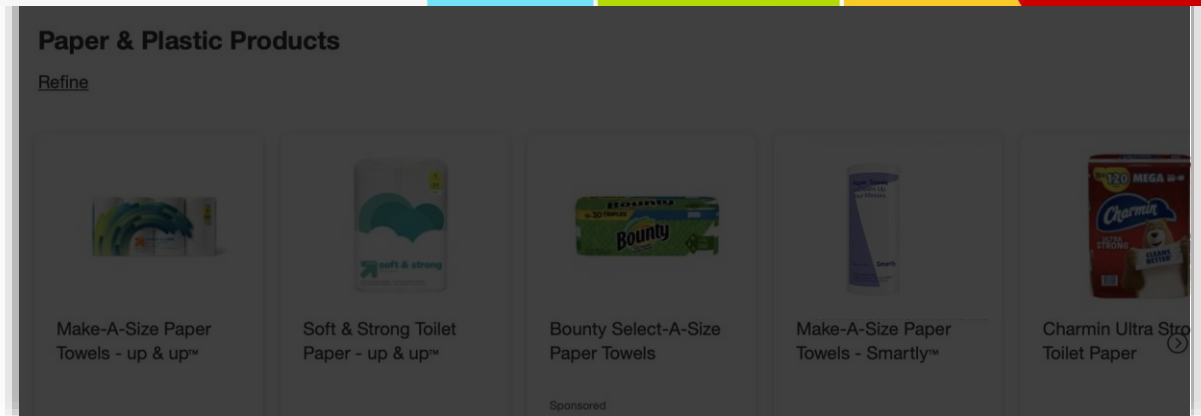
Paper & Plastic Products

Refine

soft & strong

Bounty

120 MEGA

Charmin

Make-A-Size Paper Towels - up & up™

Soft & Strong Toilet Paper - up & up™

Bounty Select-A-Size Paper Towels

Sponsored

Make-A-Size Paper Towels - Smartly™

Charmin Ultra Stro Toilet Paper